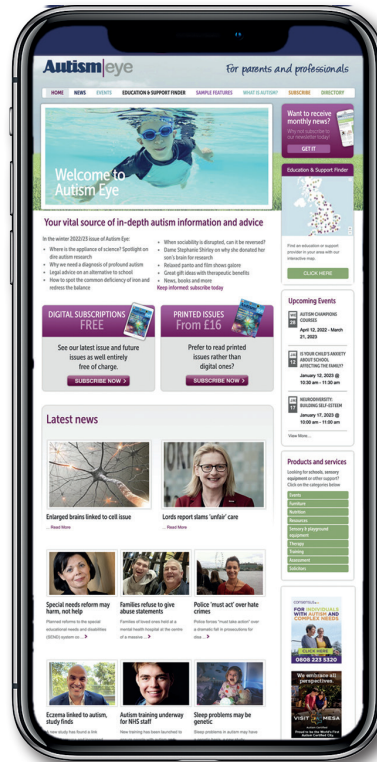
Autism|eye

For parents and professionals

HOME NEWS EVENTS EDUCATION & SUPPORT FINDER SAMPLE FEATURES WHAT IS AUTISM? SUBSCRIBE DIRECTORY

Welcome to Autism Eye

Want to receive monthly news?
Why not subscribe to our newsletter today!
GET IT

Education & Support Finder

Find an education or support provider in your area with our interactive map.
CLICK HERE

Your vital source of in-depth autism information and advice

In the winter 2022/23 issue of Autism Eye:
• Where is the appliance of science? Spotlight on dire autism research
• Why we need a diagnosis of profound autism
• Legal advice on an alternative to school
• How to spot the common deficiency of iron and redress the balance
• When sociability is disrupted, can it be reversed?
• Dame Stephanie Shirley on why she donated her son's brain for research
• Relaxed panto and film shows galore
• Great gift ideas with therapeutic benefits
• News, books and more
Keep informed: subscribe today

DIGITAL SUBSCRIPTIONS FREE
See our latest issue and future issues as well entirely free of charge.
SUBSCRIBE NOW >

PRINTED ISSUES From £16
Prefer to read printed issues rather than digital ones?
SUBSCRIBE NOW >

Upcoming Events

AUTISM CHAMPIONS COURSES
April 12, 2022 - March 31, 2023

IS YOUR CHILD'S ANXIETY ABOUT SCHOOL AFFECTING THE FAMILY?
January 12, 2023 @ 10:30 am - 11:30 am

NEURODIVERSITY: BUILDING SELF-ESTEEM
January 17, 2023 @ 10:00 am - 11:00 am

View More...

Latest news

Enlarged brains linked to cell issue
... Read More

Lords report slams 'unfair' care
... Read More

Products and services

Looking for schools, sensory equipment or other support? Click on the categories below

Events
Furniture
Nutrition
Resources
Sensory & playground equipment
Therapy
Training
Assessment
Solicitors

Special needs reform may harm, not help
Planned reforms to the special educational needs and disabilities (SEND) system co...

Families refuse to give abuse statements
Families of loved ones held at a mental health hospital at the centre of a massive...

Police 'must act' over hate crimes
Police forces "must take action" over a dramatic fall in prosecutions for disa...

FOR INDIVIDUALS WITH AUTISM AND COMPLEX NEEDS
CLICK HERE
0808 223 3520

We welcome all perspectives
VISIT MESA

Eczema linked to autism, study finds

Autism training underway for NHS staff

Sleep problems may be genetic